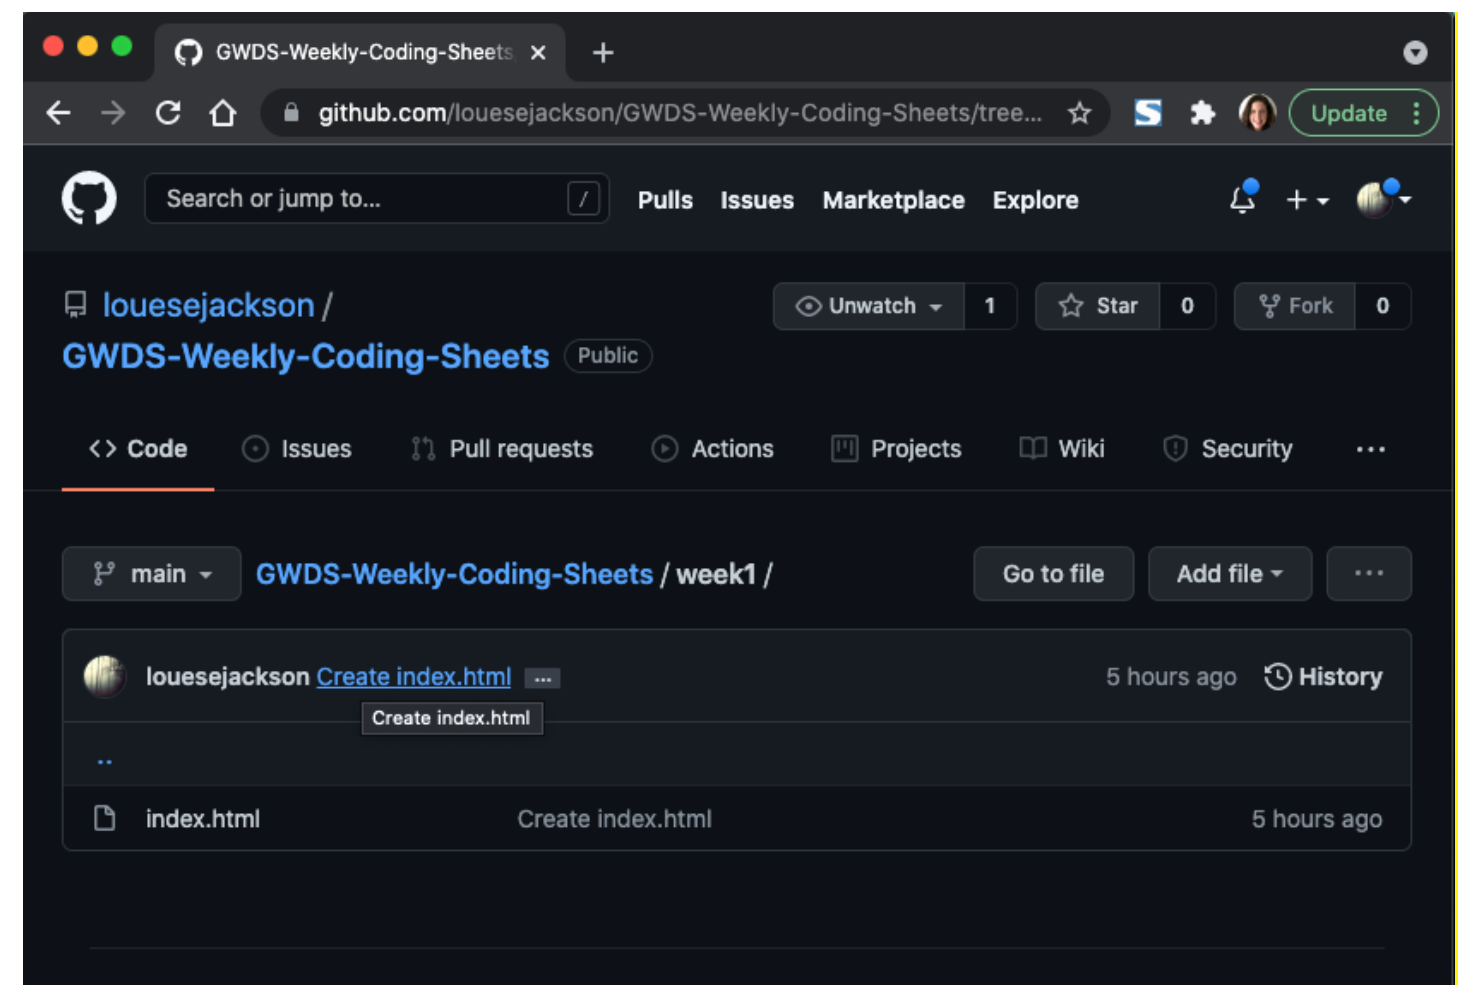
GWDS-Weekly-Coding-Sheets ×

+

github.com/louesejackson/GWDS-Weekly-Coding-Sheets/tree...

Update

Search or jump to...

/

Pulls Issues Marketplace Explore

+

louesejackson / GWDS-Weekly-Coding-Sheets Public

Unwatch 1 Star 0 Fork 0

<> Code Issues Pull requests Actions Projects Wiki Security ...

main

GWDS-Weekly-Coding-Sheets / week1 /

Go to file Add file ...

louesejackson Create index.html ... 5 hours ago History

Create index.html

..

index.html Create index.html 5 hours ago